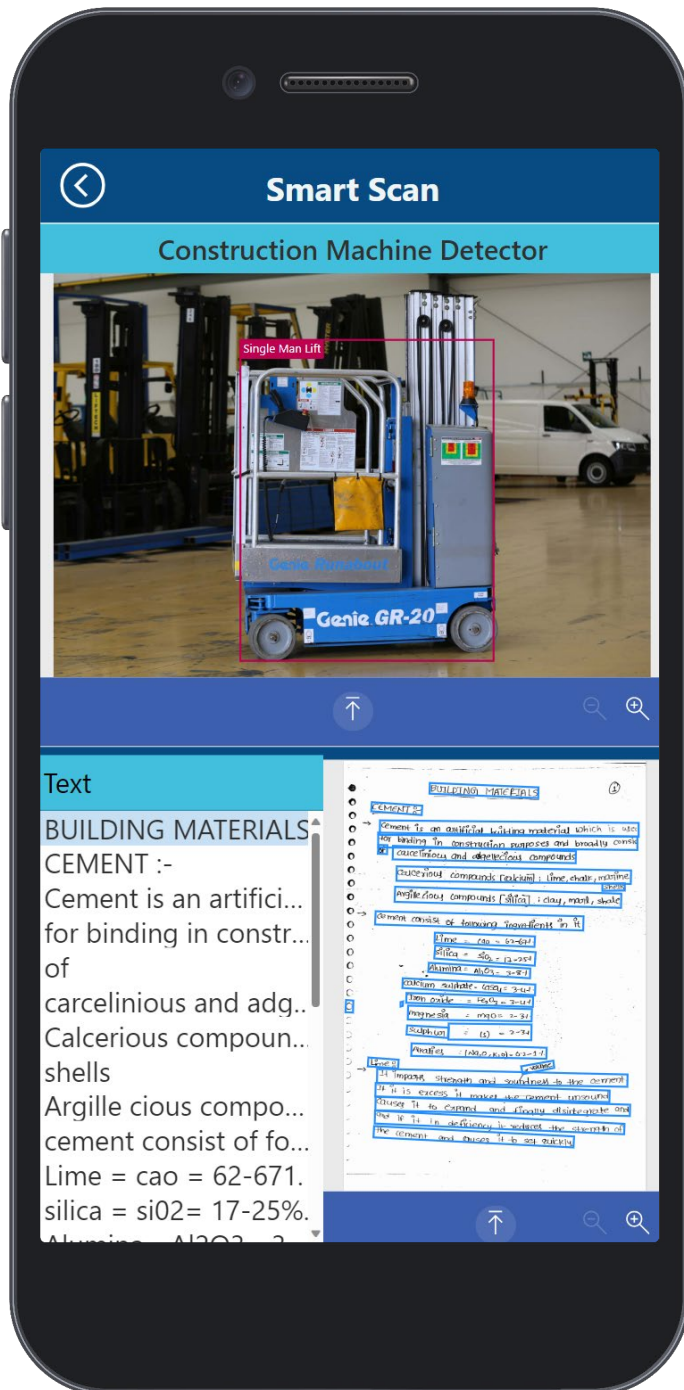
Smart Scan

Construction Machine Detector

Single Man Lift

Genie Runabout

Genie GR-20

Text

BUILDING MATERIALS
CEMENT :-
Cement is an artifici...
for binding in constr...
of
carcelinious and adg...
Calcerious compoun...
shells
Argille cious compo...
cement consist of fo...
Lime = cao = 62-671.
silica = si02= 17-25%.
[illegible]

BUILDING MATERIALS

CEMENT :-
Cement is an artificial building material which is used for binding in construction purposes and broadly consist of calcelinious and argellecious compounds

Calcerious compounds [calcium] : Lime, chalk, marine shells
Argillecious compounds [silica] : clay, marl, shale

cement consist of following ingredients in it

Lime = cao = 62-67%
Silica = $SiO_2$ = 17-25%
Alumina = $Al_2O_3$ = 3-8%
Calcium sulphate ($CaSO_4$) = 3-4%
Iron oxide = $Fe_2O_3$ = 3-4%
magnesia = $MgO$ = 2-3%
Sulphur = (S) = 2-3%
Alkalies = $(Na_2O, K_2O)$ = 0.2-1%

Lime :-
It imparts strength and soundness to the cement
If it is excess it makes the cement unsound cause it to expand and finally disintegrate and
If it is in deficiency it reduces the strength of the cement and causes it to set quickly